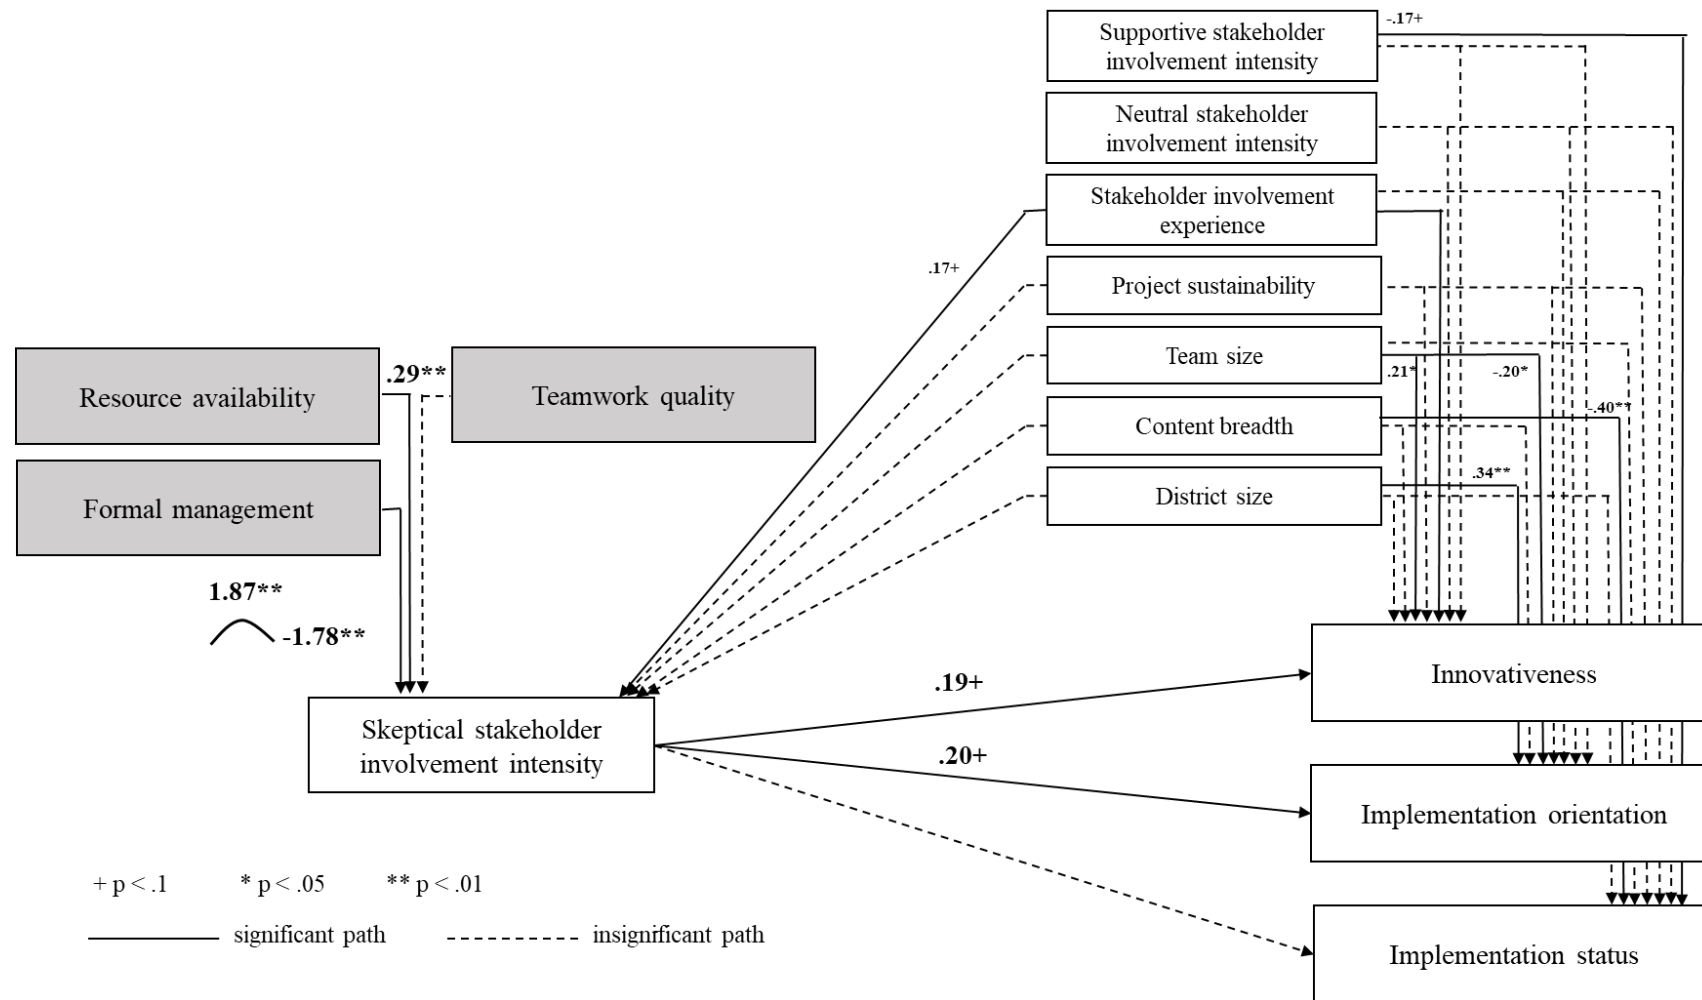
Supportive stakeholder involvement intensity

-.17+

Neutral stakeholder involvement intensity

Stakeholder involvement experience

.17+

Project sustainability

Team size

.21*

-.20*

-.40**

Content breadth

.34**

District size

Resource availability

.29**

Teamwork quality

Formal management

1.87**

-1.78**

Skeptical stakeholder involvement intensity

.19+

Innovativeness

.20+

Implementation orientation

Implementation status

+ p < .1 * p < .05 ** p < .01

significant path insignificant path